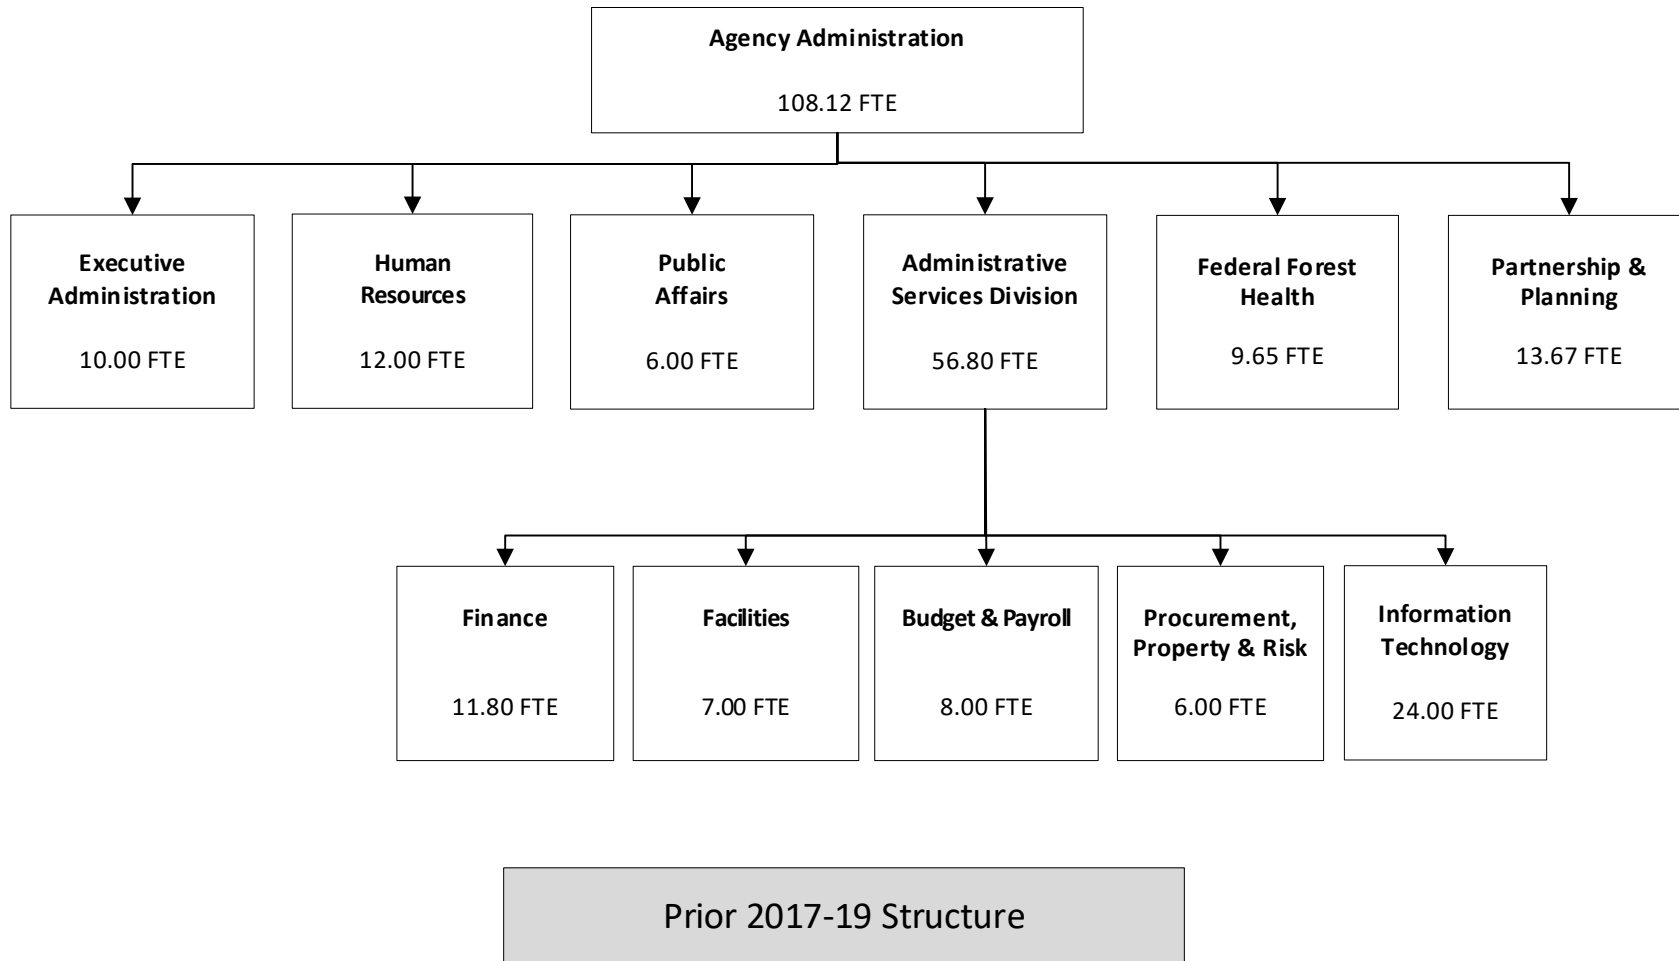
Agency Administration

108.12 FTE

Executive Administration

10.00 FTE

Human Resources

12.00 FTE

Public Affairs

6.00 FTE

Administrative Services Division

56.80 FTE

Federal Forest Health

9.65 FTE

Partnership & Planning

13.67 FTE

Finance

11.80 FTE

Facilities

7.00 FTE

Budget & Payroll

8.00 FTE

Procurement, Property & Risk

6.00 FTE

Information Technology

24.00 FTE

Prior 2017-19 Structure